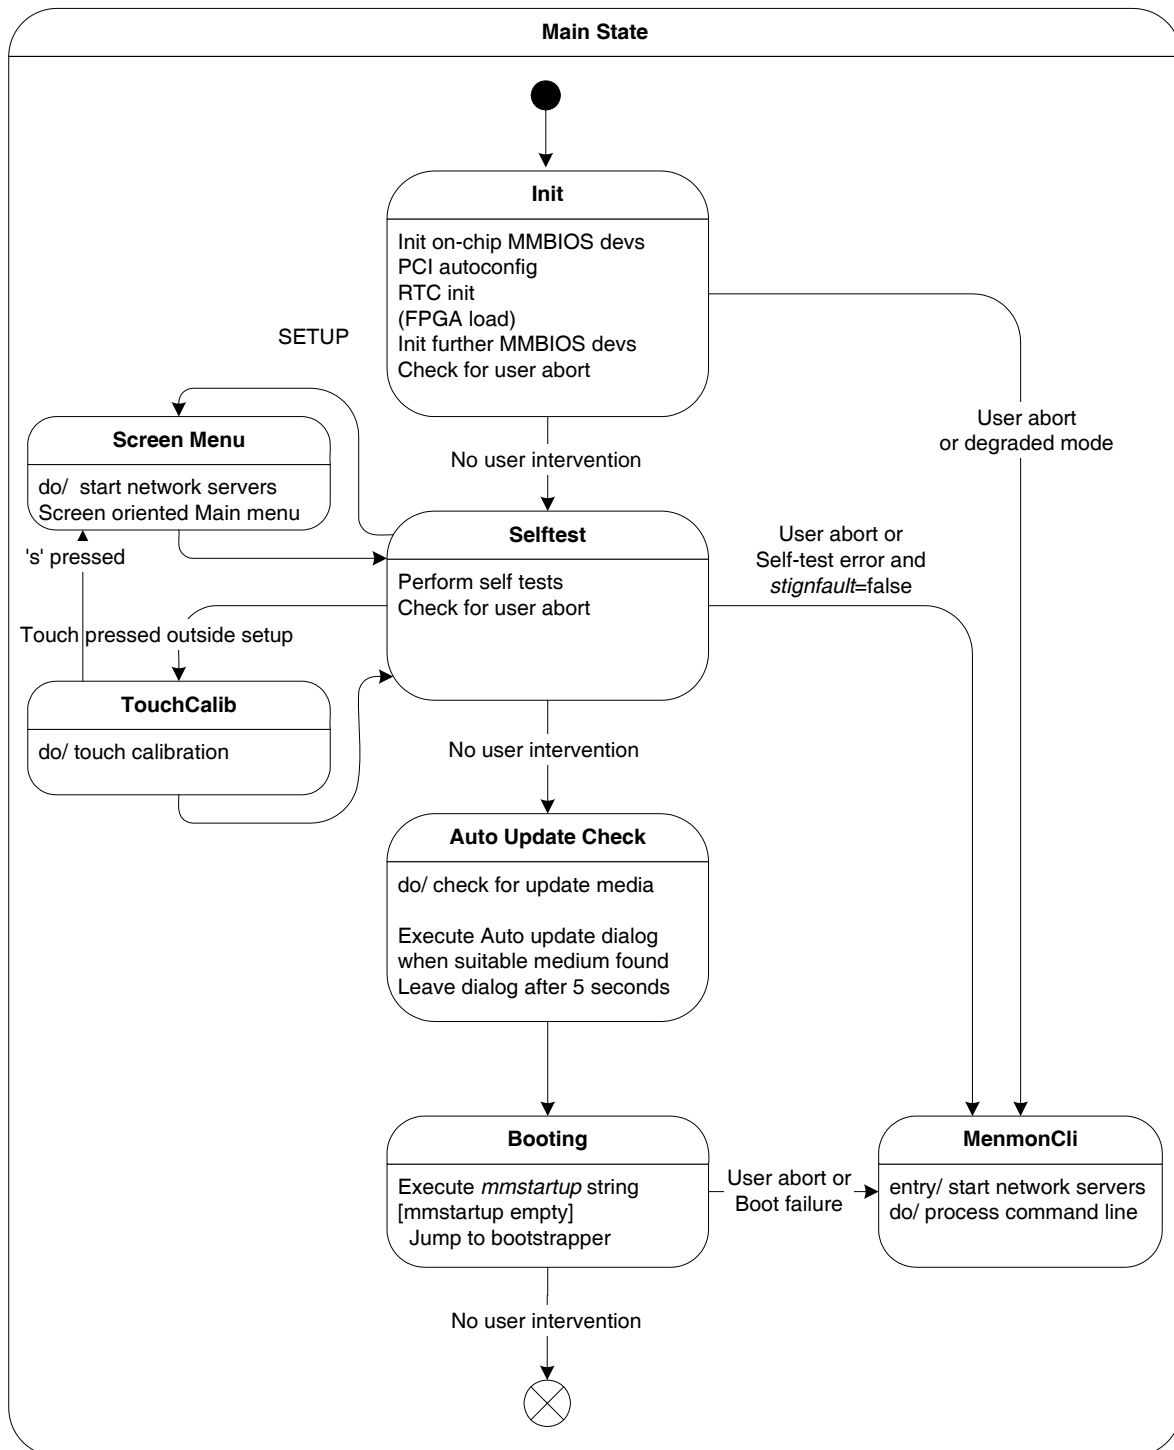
Main State

Init

Init on-chip MMBIOS devs
PCI autoconfig
RTC init
(FPGA load)
Init further MMBIOS devs
Check for user abort

SETUP

Screen Menu

do/ start network servers
Screen oriented Main menu

No user intervention

User abort
or degraded mode

Selftest

Perform self tests
Check for user abort

User abort or
Self-test error and
stignfault=false

's' pressed

Touch pressed outside setup

TouchCalib

do/ touch calibration

No user intervention

Auto Update Check

do/ check for update media

Execute Auto update dialog
when suitable medium found
Leave dialog after 5 seconds

Booting

Execute mmstartup string
[mmstartup empty]
Jump to bootstrapper

User abort or
Boot failure

MenmonCli

entry/ start network servers
do/ process command line

No user intervention